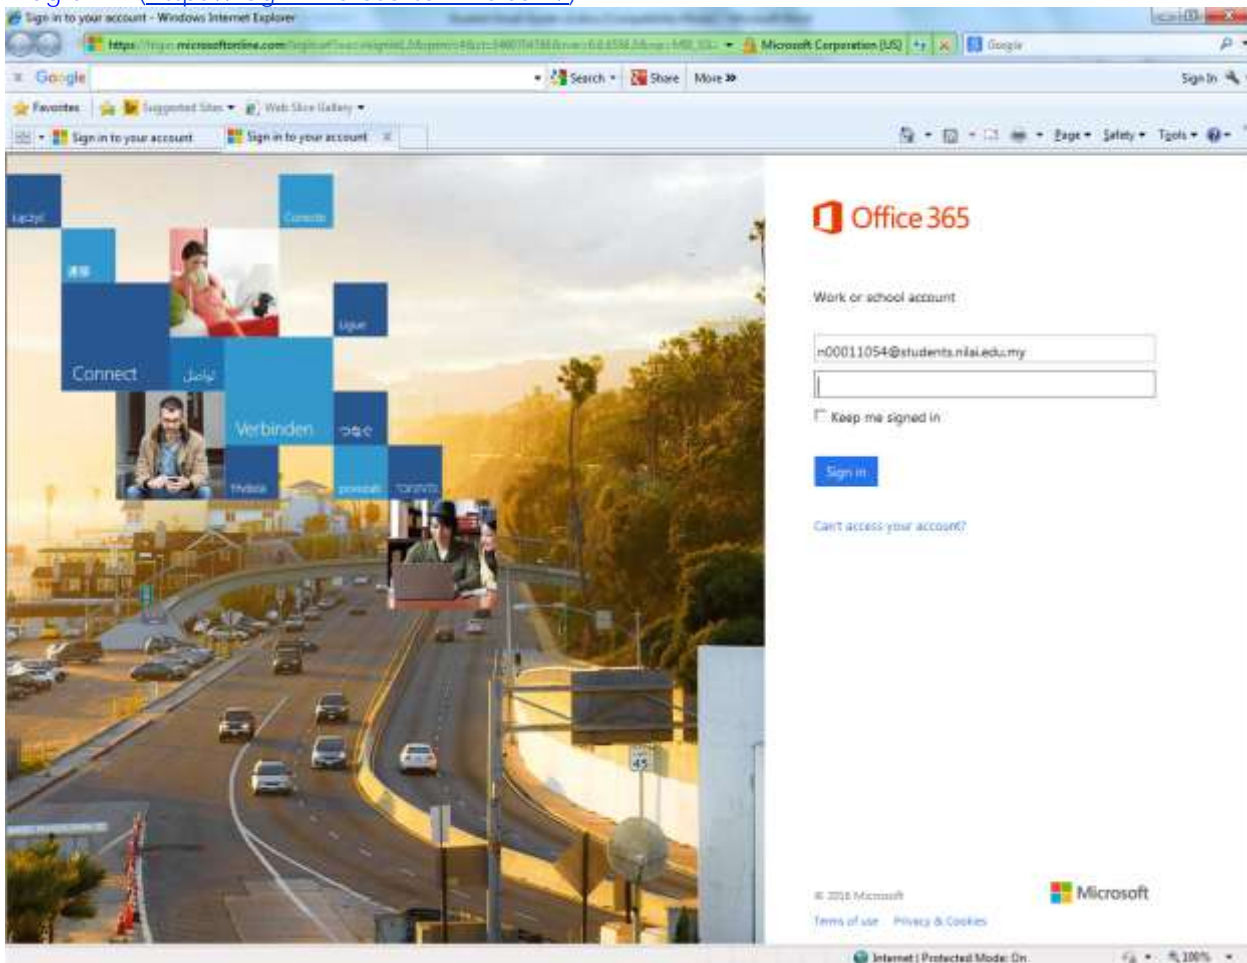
Sign in to your account - Windows Internet Explorer

https://login.microsoftonline.com/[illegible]

Microsoft Corporation [US]

Google

Google

Search

Share

More »

Sign In

Favorites

Suggested Sites

Web Slice Gallery

Sign in to your account

Sign in to your account

Page

Safety

Tools

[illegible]

Connect

تواصل

Verbinden

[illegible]

Office 365

Work or school account

n00011054@students.nilai.edu.my

Keep me signed in

Sign in

Can't access your account?

© 2016 Microsoft

Terms of use Privacy & Cookies

Microsoft

Internet | Protected Mode: On

100%